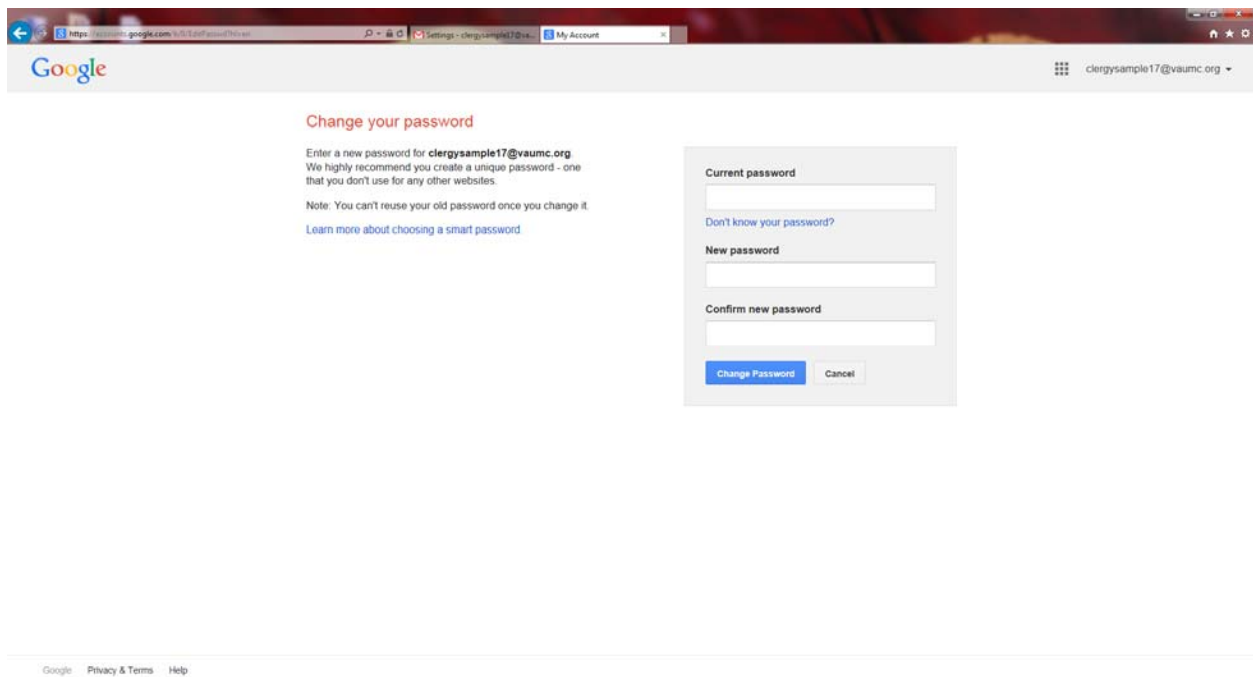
https://accounts.google.com/b/0/EditPasswd?hl=en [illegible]

Settings - clergysample17@va...

My Account

Google

clergysample17@vaumc.org

Change your password

Enter a new password for **clergysample17@vaumc.org**. We highly recommend you create a unique password - one that you don't use for any other websites.

Note: You can't reuse your old password once you change it.

Learn more about choosing a smart password

Current password

Don't know your password?

New password

Confirm new password

Change Password

Cancel

Google Privacy & Terms Help